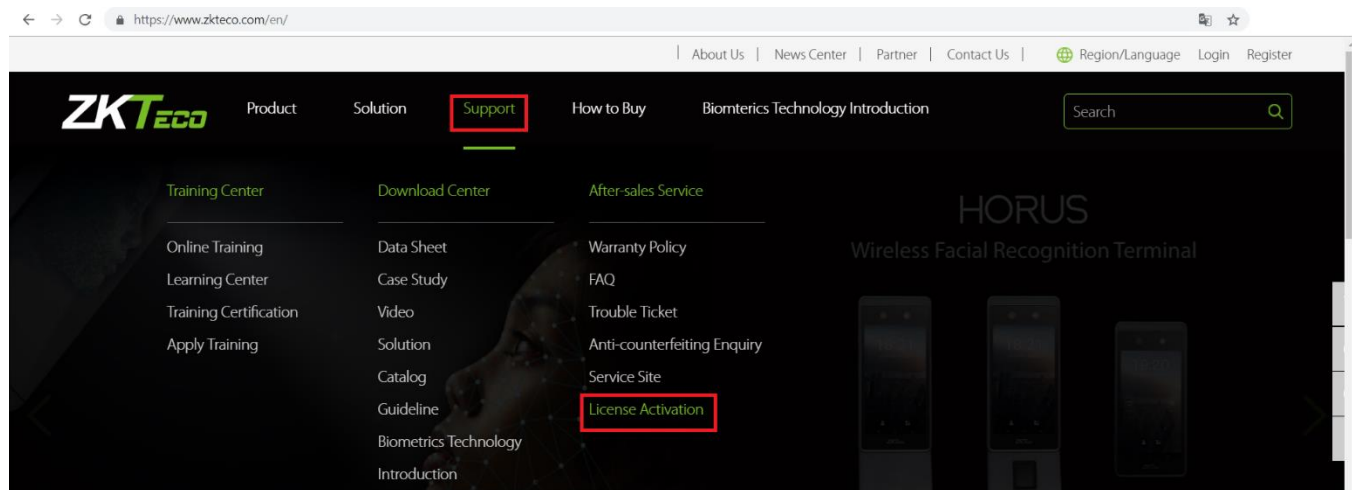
https://www.zkteco.com/en/

About Us | News Center | Partner | Contact Us | Region/Language Login Register

ZKTeco Product Solution Support How to Buy Biomterics Technology Introduction Search

Training Center
Online Training
Learning Center
Training Certification
Apply Training

Download Center
Data Sheet
Case Study
Video
Solution
Catalog
Guideline
Biometrics Technology Introduction

After-sales Service
Warranty Policy
FAQ
Trouble Ticket
Anti-counterfeiting Enquiry
Service Site
License Activation

HORUS
Wireless Facial Recognition Terminal